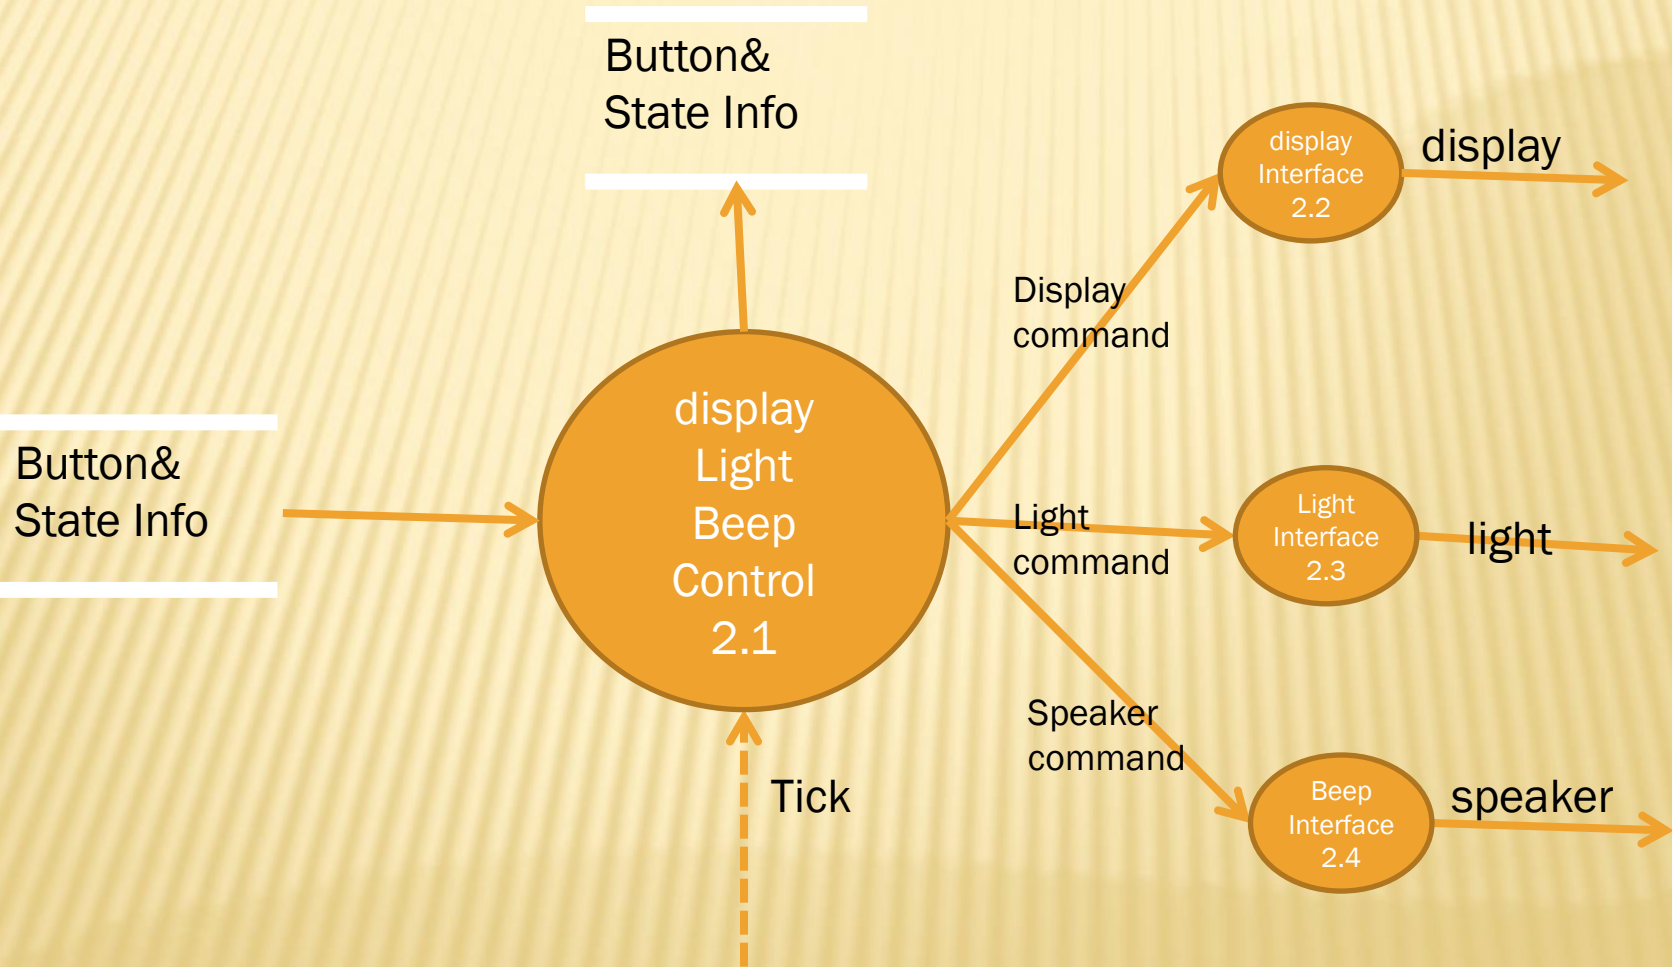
Button&
State Info

display
Interface
2.2

display

Display
command

Button&
State Info

display
Light
Beep
Control
2.1

Light
command

Light
Interface
2.3

light

Speaker
command

Tick

Beep
Interface
2.4

speaker